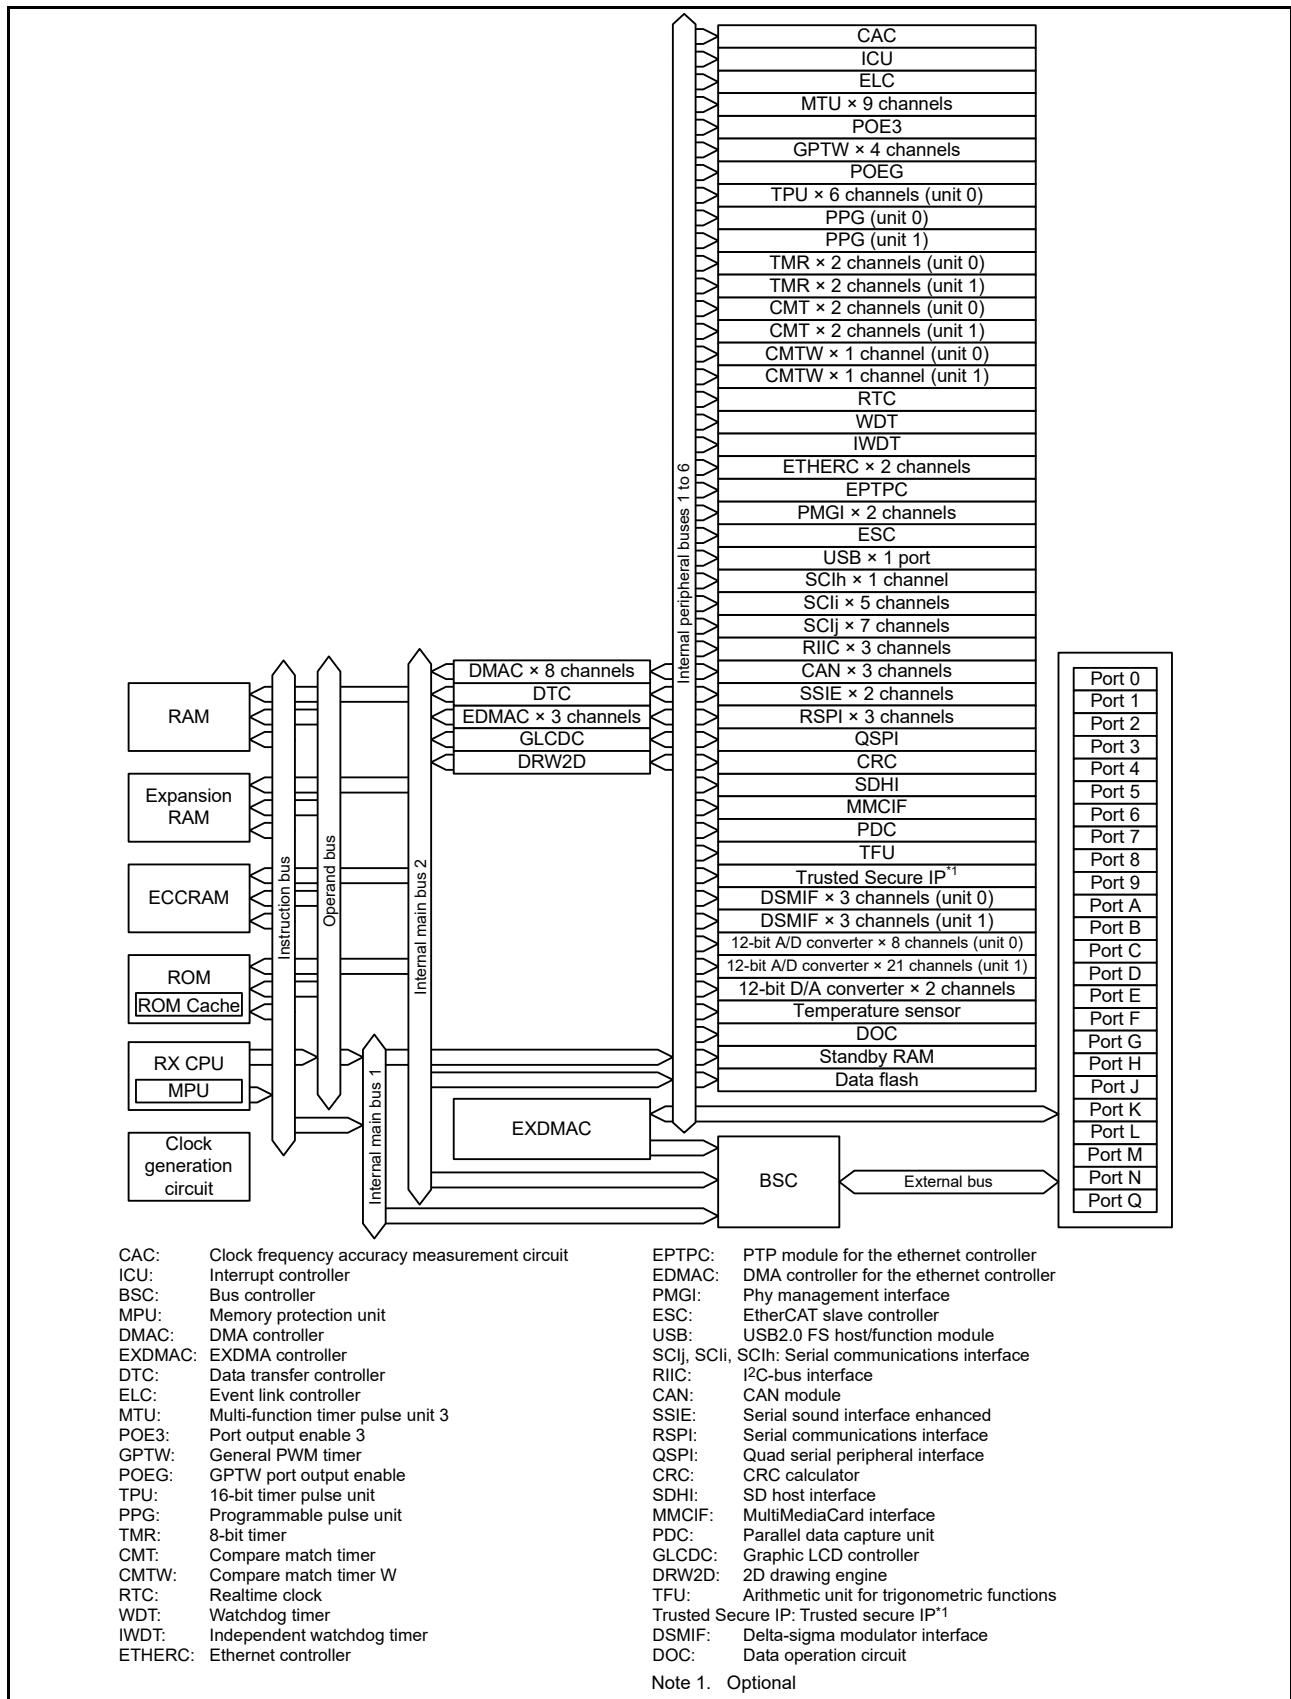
CAC
ICU
ELC
MTU × 9 channels
POE3
GPTW × 4 channels
POEG
TPU × 6 channels (unit 0)
PPG (unit 0)
PPG (unit 1)
TMR × 2 channels (unit 0)
TMR × 2 channels (unit 1)
CMT × 2 channels (unit 0)
CMT × 2 channels (unit 1)
CMTW × 1 channel (unit 0)
CMTW × 1 channel (unit 1)
RTC
WDT
IWDT
ETHERC × 2 channels
EPTPC
PMGI × 2 channels
ESC
USB × 1 port
SCIh × 1 channel
SCIi × 5 channels
SCIj × 7 channels
RIIC × 3 channels
CAN × 3 channels
SSIE × 2 channels
RSPI × 3 channels
QSPI
CRC
SDHI
MMCIF
PDC
TFU
Trusted Secure IP$^{*1}$
DSMIF × 3 channels (unit 0)
DSMIF × 3 channels (unit 1)
12-bit A/D converter × 8 channels (unit 0)
12-bit A/D converter × 21 channels (unit 1)
12-bit D/A converter × 2 channels
Temperature sensor
DOC
Standby RAM
Data flash

Internal peripheral buses 1 to 6

DMAC × 8 channels
DTC
EDMAC × 3 channels
GLCDC
DRW2D

RAM
Expansion RAM
ECCRAM
ROM
ROM Cache
RX CPU
MPU
Clock generation circuit

Instruction bus
Operand bus
Internal main bus 2
Internal main bus 1

EXDMAC
BSC
External bus

Port 0
Port 1
Port 2
Port 3
Port 4
Port 5
Port 6
Port 7
Port 8
Port 9
Port A
Port B
Port C
Port D
Port E
Port F
Port G
Port H
Port J
Port K
Port L
Port M
Port N
Port Q

CAC: Clock frequency accuracy measurement circuit
ICU: Interrupt controller
BSC: Bus controller
MPU: Memory protection unit
DMAC: DMA controller
EXDMAC: EXDMA controller
DTC: Data transfer controller
ELC: Event link controller
MTU: Multi-function timer pulse unit 3
POE3: Port output enable 3
GPTW: General PWM timer
POEG: GPTW port output enable
TPU: 16-bit timer pulse unit
PPG: Programmable pulse unit
TMR: 8-bit timer
CMT: Compare match timer
CMTW: Compare match timer W
RTC: Realtime clock
WDT: Watchdog timer
IWDT: Independent watchdog timer
ETHERC: Ethernet controller

EPTPC: PTP module for the ethernet controller
EDMAC: DMA controller for the ethernet controller
PMGI: Phy management interface
ESC: EtherCAT slave controller
USB: USB2.0 FS host/function module
SCIj, SCIi, SCIh: Serial communications interface
RIIC: I$^2$C-bus interface
CAN: CAN module
SSIE: Serial sound interface enhanced
RSPI: Serial communications interface
QSPI: Quad serial peripheral interface
CRC: CRC calculator
SDHI: SD host interface
MMCIF: MultiMediaCard interface
PDC: Parallel data capture unit
GLCDC: Graphic LCD controller
DRW2D: 2D drawing engine
TFU: Arithmetic unit for trigonometric functions
Trusted Secure IP: Trusted secure IP$^{*1}$
DSMIF: Delta-sigma modulator interface
DOC: Data operation circuit

Note 1. Optional